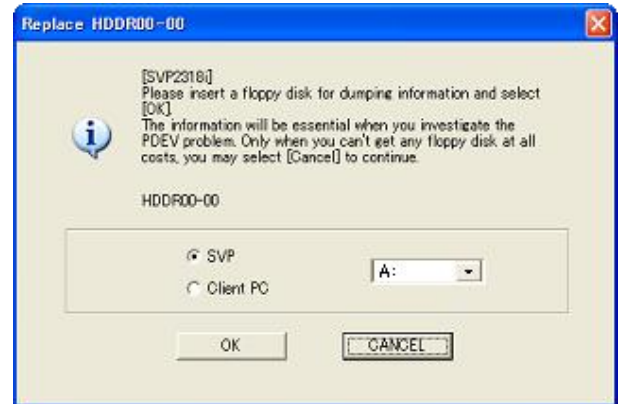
Replace HDDR00-00

[SVP2318i]
Please insert a floppy disk for dumping information and select [OK].
The information will be essential when you investigate the PDEV problem. Only when you can't get any floppy disk at all costs, you may select [Cancel] to continue.

HDDR00-00

SVP
Client PC

A:

OK
CANCEL